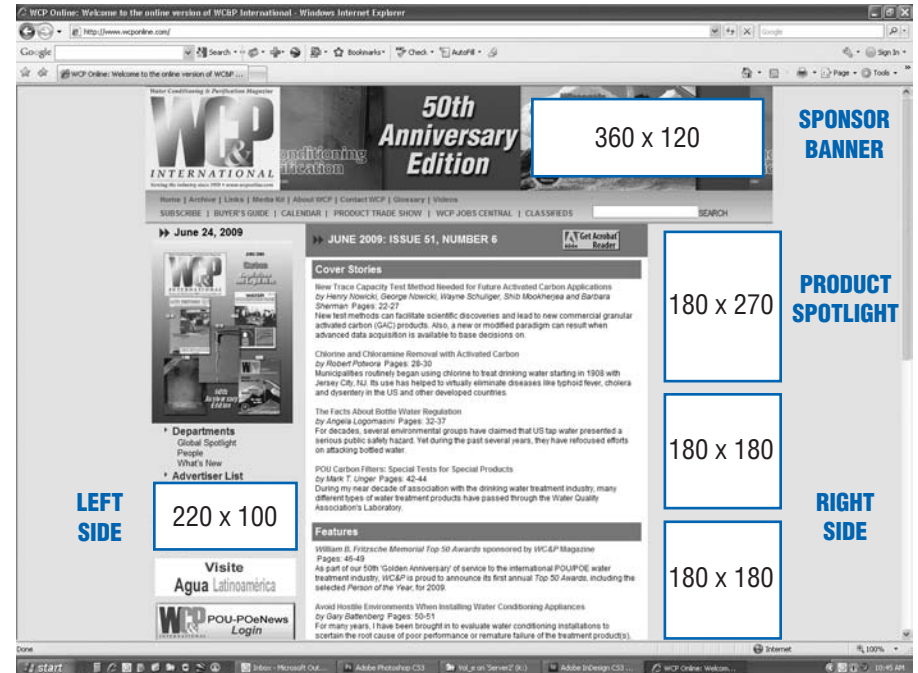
WCP Online: Welcome to the online version of WC&P International - Windows Internet Explorer

http://www.wcponline.com/

Google

Search · Bookmarks · Check · AutoFill · Sign In

WCP Online: Welcome to the online version of WC&P...

Page · Tools ·

Water Conditioning & Purification Magazine

WC&P INTERNATIONAL

50th Anniversary Edition

360 x 120

SPONSOR BANNER

Home | Archive | Links | Media Kit | About WCP | Contact WCP | Glossary | Videos

SUBSCRIBE | BUYER'S GUIDE | CALENDAR | PRODUCT TRADE SHOW | WCP JOBS CENTRAL | CLASSIFIEDS

SEARCH

June 24, 2009

JUNE 2009: ISSUE 51, NUMBER 6

Get Acrobat Reader

Cover Stories

New Trace Capacity Test Method Needed for Future Activated Carbon Applications
by Henry Nowicki, George Nowicki, Wayne Schulger, Shib Mookherjea and Barbara Sherman Pages: 22-27
New test methods can facilitate scientific discoveries and lead to new commercial granular activated carbon (GAC) products. Also, a new or modified paradigm can result when advanced data acquisition is available to base decisions on.

Chlorine and Chloramine Removal with Activated Carbon
by Robert Potwora Pages: 28-30
Municipalities routinely began using chlorine to treat drinking water starting in 1908 with Jersey City, NJ. Its use has helped to virtually eliminate diseases like typhoid fever, cholera and dysentery in the US and other developed countries.

The Facts About Bottle Water Regulation
by Angela Logomasini Pages: 32-37
For decades, several environmental groups have claimed that US tap water presented a serious public safety hazard. Yet during the past several years, they have refocused efforts on attacking bottled water.

POU Carbon Filters: Special Tests for Special Products
by Mark T. Unger Pages: 42-44
During my near decade of association with the drinking water treatment industry, many different types of water treatment products have passed through the Water Quality Association's Laboratory.

Features

William B. Fritzsche Memorial Top 50 Awards sponsored by WC&P Magazine
Pages: 46-49
As part of our 50th 'Golden Anniversary' of service to the international POU/POE water treatment industry, WC&P is proud to announce its first annual Top 50 Awards, including the selected Person of the Year, for 2009.

Avoid Hostile Environments When Installing Water Conditioning Appliances
by Gary Battenberg Pages: 50-51
For many years, I have been brought in to evaluate water conditioning installations to scertain the root cause of poor performance or remature failure of the treatment product(s).

Departments
Global Spotlight
People
What's New
Advertiser List

LEFT SIDE

220 x 100

Visite Agua Latinoamérica

WC&P POU-POeNews Login

180 x 270

PRODUCT SPOTLIGHT

180 x 180

180 x 180

RIGHT SIDE

Done

Internet

100%

start

Inbox - Microsoft Out...

Adobe Photoshop CS3

Vol_e on 'Server2' (K:)

Adobe InDesign CS3 ...

WCP Online: Welcom...

10:45 AM